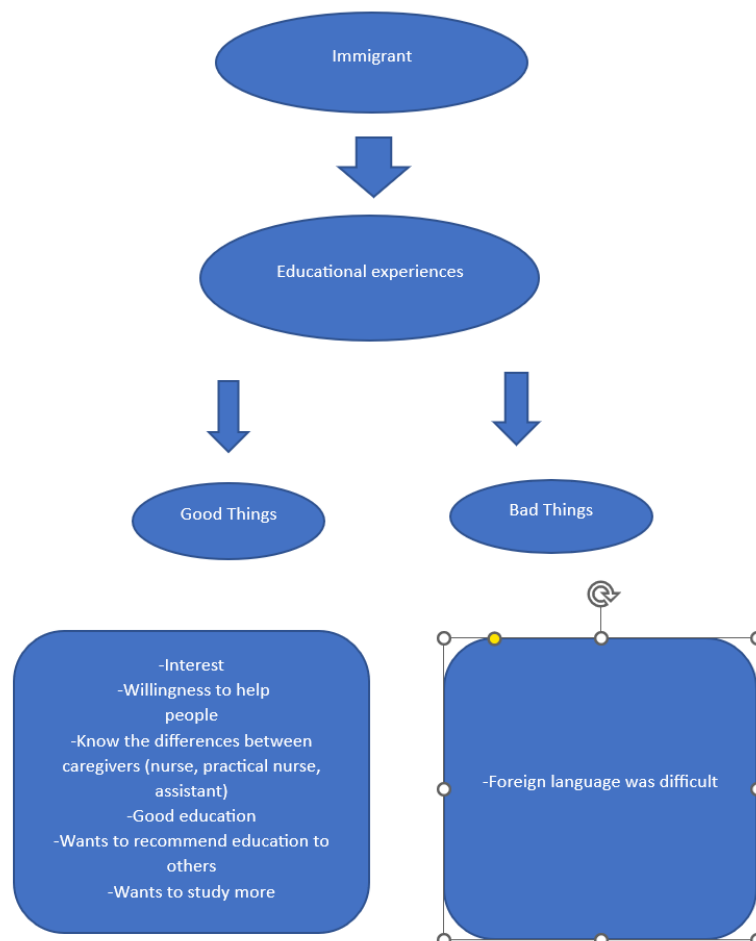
Immigrant

Educational experiences

Good Things

Bad Things

-Interest
-Willingness to help people
-Know the differences between caregivers (nurse, practical nurse, assistant)
-Good education
-Wants to recommend education to others
-Wants to study more

-Foreign language was difficult